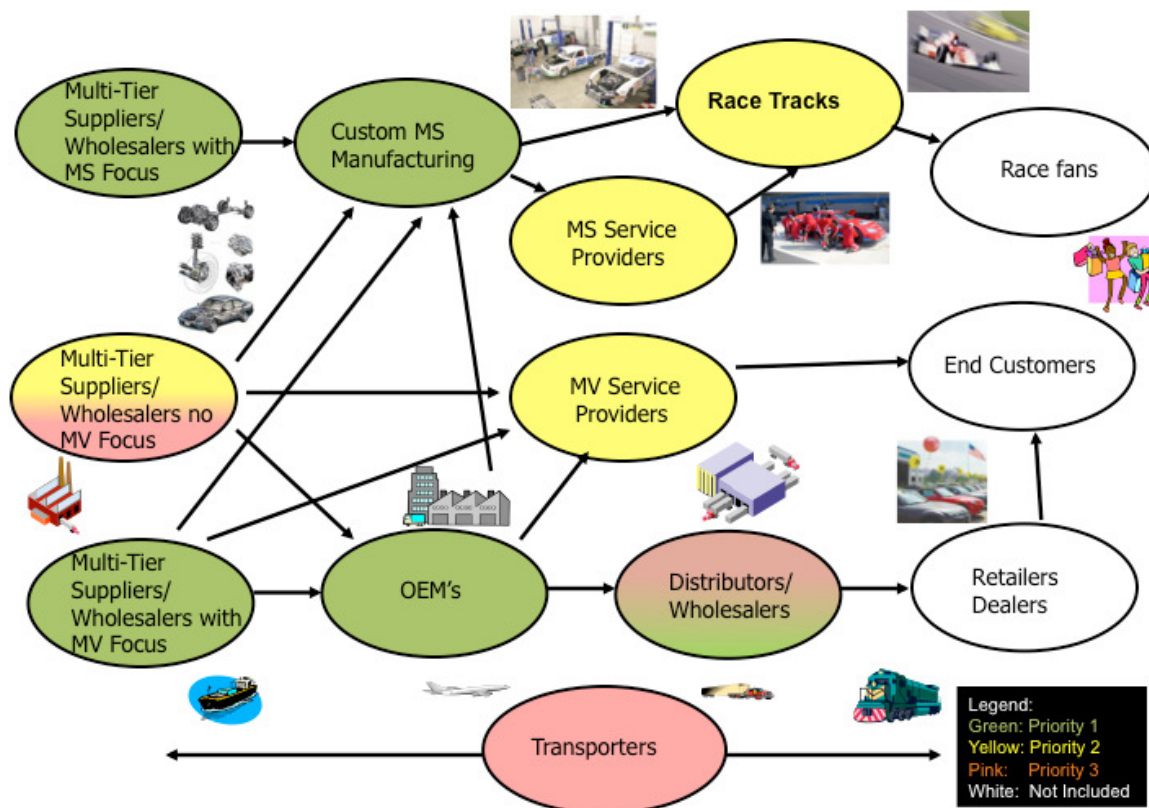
Multi-Tier Suppliers/ Wholesalers with MS Focus

Custom MS Manufacturing

Race Tracks

Race fans

MS Service Providers

Multi-Tier Suppliers/ Wholesalers no MV Focus

MV Service Providers

End Customers

Multi-Tier Suppliers/ Wholesalers with MV Focus

OEM's

Distributors/ Wholesalers

Retailers Dealers

Transporters

Legend:
Green: Priority 1
Yellow: Priority 2
Pink: Priority 3
White: Not Included